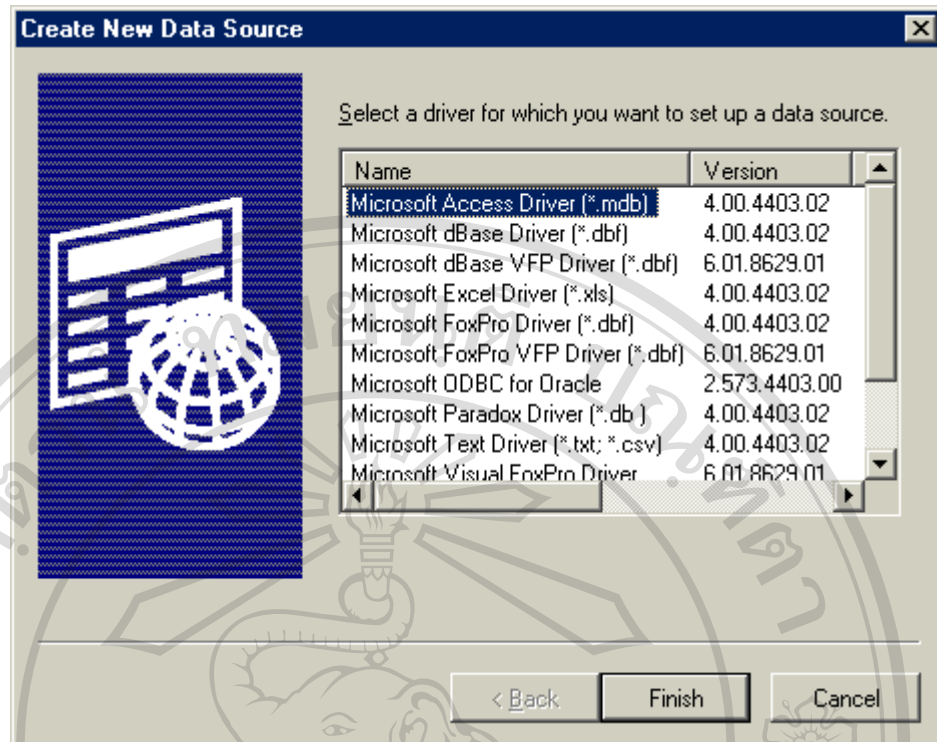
Create New Data Source

Select a driver for which you want to set up a data source.

| Name | Version |
|---|---|
| Microsoft Access Driver (*.mdb) | 4.00.4403.02 |
| Microsoft dBase Driver (*.dbf) | 4.00.4403.02 |
| Microsoft dBase VFP Driver (*.dbf) | 6.01.8629.01 |
| Microsoft Excel Driver (*.xls) | 4.00.4403.02 |
| Microsoft FoxPro Driver (*.dbf) | 4.00.4403.02 |
| Microsoft FoxPro VFP Driver (*.dbf) | 6.01.8629.01 |
| Microsoft ODBC for Oracle | 2.573.4403.00 |
| Microsoft Paradox Driver (*.db ) | 4.00.4403.02 |
| Microsoft Text Driver (*.txt; *.csv) | 4.00.4403.02 |
| Microsoft Visual FoxPro Driver | 6.01.8629.01 |

< Back
Finish
Cancel